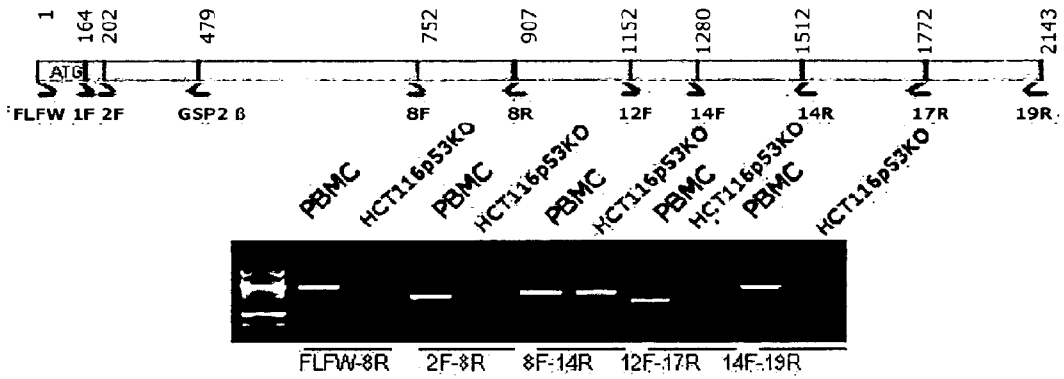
1 164 202 479 752 907 1152 1280 1512 1772 2143

ATG

FLFW 1F 2F GSP2 ß 8F 8R 12F 14F 14R 17R 19R

PBMC HCT116p53KO PBMC HCT116p53KO PBMC HCT116p53KO PBMC HCT116p53KO PBMC HCT116p53KO

FLFW-8R 2F-8R 8F-14R 12F-17R 14F-19R